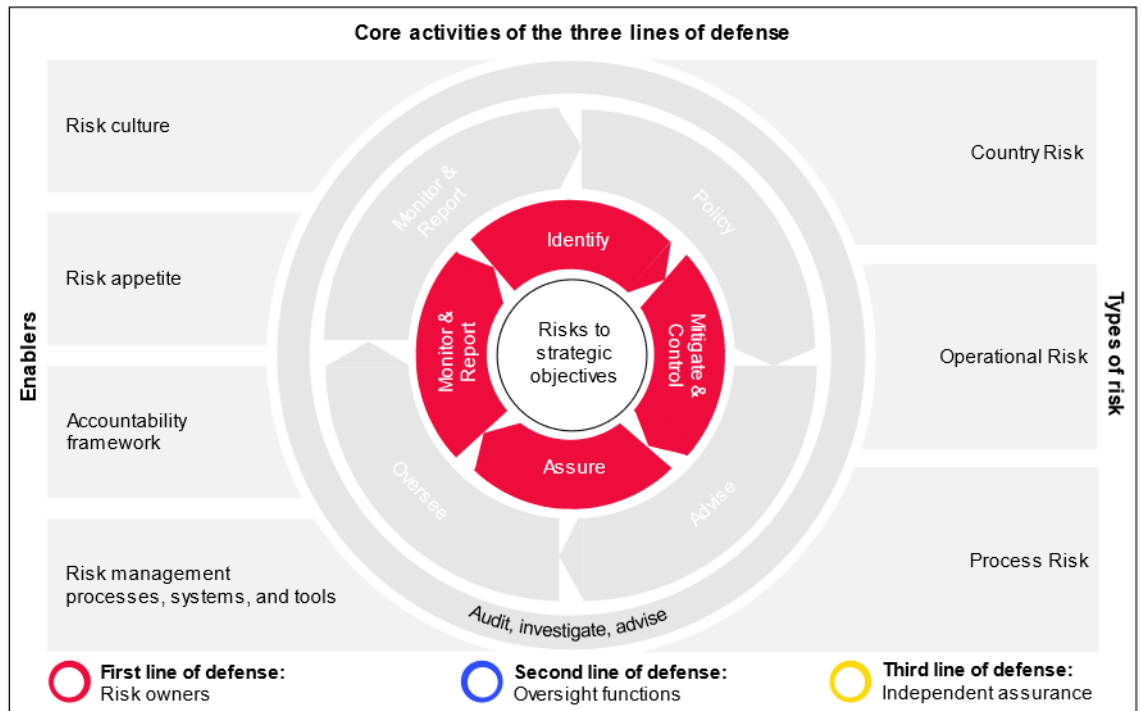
Core activities of the three lines of defense

Enablers

Risk culture

Risk appetite

Accountability framework

Risk management processes, systems, and tools

Monitor & Report

Policy

Oversee

Advise

Identify

Mitigate & Control

Assure

Monitor & Report

Risks to strategic objectives

Audit, investigate, advise

Types of risk

Country Risk

Operational Risk

Process Risk

First line of defense: Risk owners

Second line of defense: Oversight functions

Third line of defense: Independent assurance